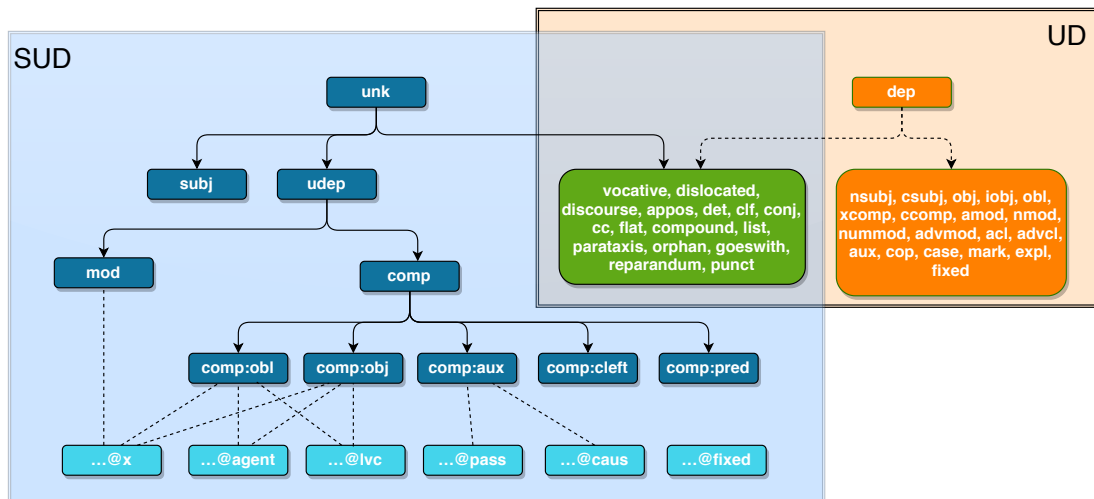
UD

SUD

unk

dep

subj

udep

vocative, dislocated, discourse, appos, det, clf, conj, cc, flat, compound, list, parataxis, orphan, goeswith, reparandum, punct

nsubj, csubj, obj, iobj, obl, xcomp, ccomp, amod, nmod, nummod, advmod, acl, advcl, aux, cop, case, mark, expl, fixed

mod

comp

comp:obl

comp:obj

comp:aux

comp:cleft

comp:pred

...@x

...@agent

...@lvc

...@pass

...@caus

...@fixed